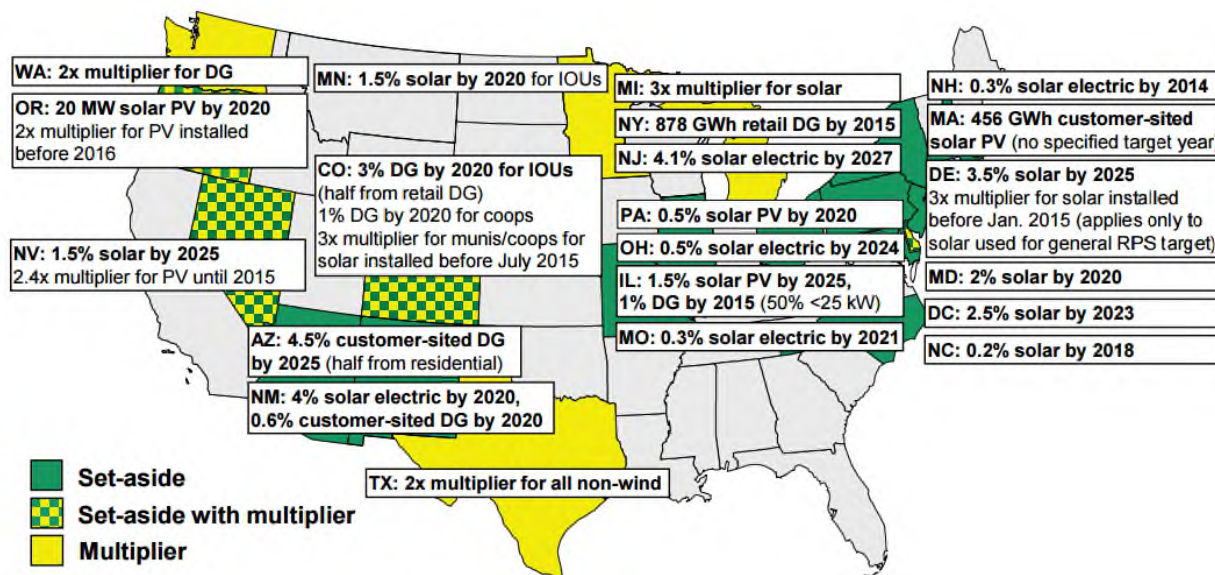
WA: 2x multiplier for DG

OR: 20 MW solar PV by 2020
2x multiplier for PV installed before 2016

MN: 1.5% solar by 2020 for IOUs

MI: 3x multiplier for solar

NH: 0.3% solar electric by 2014

MA: 456 GWh customer-sited solar PV (no specified target year

NY: 878 GWh retail DG by 2015

NJ: 4.1% solar electric by 2027

CO: 3% DG by 2020 for IOUs
(half from retail DG)
1% DG by 2020 for coops
3x multiplier for munis/coops for solar installed before July 2015

DE: 3.5% solar by 2025
3x multiplier for solar installed before Jan. 2015 (applies only to solar used for general RPS target)

PA: 0.5% solar PV by 2020

NV: 1.5% solar by 2025
2.4x multiplier for PV until 2015

OH: 0.5% solar electric by 2024

IL: 1.5% solar PV by 2025, 1% DG by 2015 (50% <25 kW)

MD: 2% solar by 2020

DC: 2.5% solar by 2023

AZ: 4.5% customer-sited DG by 2025 (half from residential)

MO: 0.3% solar electric by 2021

NC: 0.2% solar by 2018

NM: 4% solar electric by 2020, 0.6% customer-sited DG by 2020

Set-aside

TX: 2x multiplier for all non-wind

Set-aside with multiplier

Multiplier